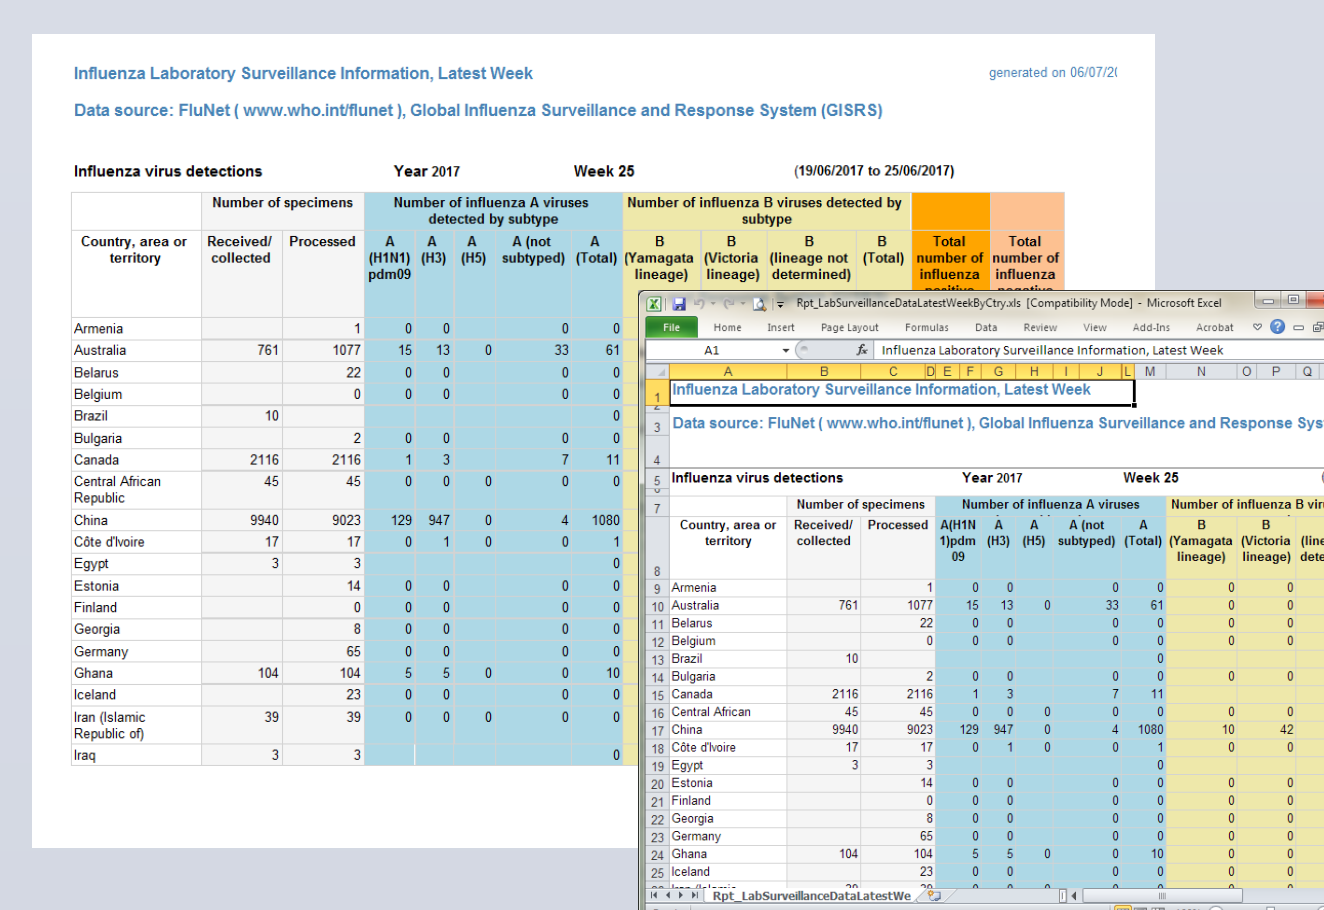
Influenza Laboratory Surveillance Information, Latest Week

generated on 06/07/2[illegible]

Data source: FluNet ( www.who.int/flunet ), Global Influenza Surveillance and Response System (GISRS)

Influenza virus detections Year 2017 Week 25 (19/06/2017 to 25/06/2017)

| Country, area or territory | Number of specimens Received/ collected | Processed | A (H1N1) pdm09 | A (H3) | A (H5) | A (not subtyped) | A (Total) | B (Yamagata lineage) | B (Victoria lineage) | B (lineage not determined) | B (Total) | Total number of influenza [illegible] | Total number of influenza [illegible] |
|---|---|---|---|---|---|---|---|---|---|---|---|---|---|
| Armenia | | 1 | 0 | 0 | | 0 | 0 | | | | | | |
| Australia | 761 | 1077 | 15 | 13 | 0 | 33 | 61 | | | | | | |
| Belarus | | 22 | 0 | 0 | | 0 | 0 | | | | | | |
| Belgium | | 0 | 0 | 0 | | 0 | 0 | | | | | | |
| Brazil | 10 | | | | | | 0 | | | | | | |
| Bulgaria | | 2 | 0 | 0 | | 0 | 0 | | | | | | |
| Canada | 2116 | 2116 | 1 | 3 | | 7 | 11 | | | | | | |
| Central African Republic | 45 | 45 | 0 | 0 | 0 | 0 | 0 | | | | | | |
| China | 9940 | 9023 | 129 | 947 | 0 | 4 | 1080 | | | | | | |
| Côte d'Ivoire | 17 | 17 | 0 | 1 | 0 | 0 | 1 | | | | | | |
| Egypt | 3 | 3 | | | | | 0 | | | | | | |
| Estonia | | 14 | 0 | 0 | | 0 | 0 | | | | | | |
| Finland | | 0 | 0 | 0 | | 0 | 0 | | | | | | |
| Georgia | | 8 | 0 | 0 | | 0 | 0 | | | | | | |
| Germany | | 65 | 0 | 0 | | 0 | 0 | | | | | | |
| Ghana | 104 | 104 | 5 | 5 | 0 | 0 | 10 | | | | | | |
| Iceland | | 23 | 0 | 0 | | 0 | 0 | | | | | | |
| Iran (Islamic Republic of) | 39 | 39 | 0 | 0 | 0 | 0 | 0 | | | | | | |
| Iraq | 3 | 3 | | | | | 0 | | | | | | |

Rpt_LabSurveillanceDataLatestWeekByCtry.xls [Compatibility Mode] - Microsoft Excel

File Home Insert Page Layout Formulas Data Review View Add-Ins Acrobat

A1 fx Influenza Laboratory Surveillance Information, Latest Week

A B C D E F G H I J L M N O P Q

1 Influenza Laboratory Surveillance Information, Latest Week
3 Data source: FluNet ( www.who.int/flunet ), Global Influenza Surveillance and Response Sys
5 Influenza virus detections Year 2017 Week 25

| | Country, area or territory | Number of specimens Received/ collected | Processed | A(H1N 1)pdm 09 | A (H3) | A (H5) | A (not subtyped) | A (Total) | B (Yamagata lineage) | B (Victoria lineage) | (line dete |
|---|---|---|---|---|---|---|---|---|---|---|---|
| 9 | Armenia | | 1 | 0 | 0 | | 0 | 0 | 0 | 0 | |
| 10 | Australia | 761 | 1077 | 15 | 13 | 0 | 33 | 61 | 0 | 0 | |
| 11 | Belarus | | 22 | 0 | 0 | | 0 | 0 | 0 | 0 | |
| 12 | Belgium | | 0 | 0 | 0 | | 0 | 0 | 0 | 0 | |
| 13 | Brazil | 10 | | | | | | 0 | | | |
| 14 | Bulgaria | | 2 | 0 | 0 | | 0 | 0 | 0 | 0 | |
| 15 | Canada | 2116 | 2116 | 1 | 3 | | 7 | 11 | | | |
| 16 | Central African | 45 | 45 | 0 | 0 | 0 | 0 | 0 | 0 | 0 | |
| 17 | China | 9940 | 9023 | 129 | 947 | 0 | 4 | 1080 | 10 | 42 | |
| 18 | Côte d'Ivoire | 17 | 17 | 0 | 1 | 0 | 0 | 1 | 0 | 0 | |
| 19 | Egypt | 3 | 3 | | | | | 0 | | | |
| 20 | Estonia | | 14 | 0 | 0 | | 0 | 0 | 0 | 0 | |
| 21 | Finland | | 0 | 0 | 0 | | 0 | 0 | 0 | 0 | |
| 22 | Georgia | | 8 | 0 | 0 | | 0 | 0 | 0 | 0 | |
| 23 | Germany | | 65 | 0 | 0 | | 0 | 0 | 0 | 0 | |
| 24 | Ghana | 104 | 104 | 5 | 5 | 0 | 0 | 10 | 0 | 0 | |
| 25 | Iceland | | 23 | 0 | 0 | | 0 | 0 | 0 | 0 | |

Rpt_LabSurveillanceDataLatestWe